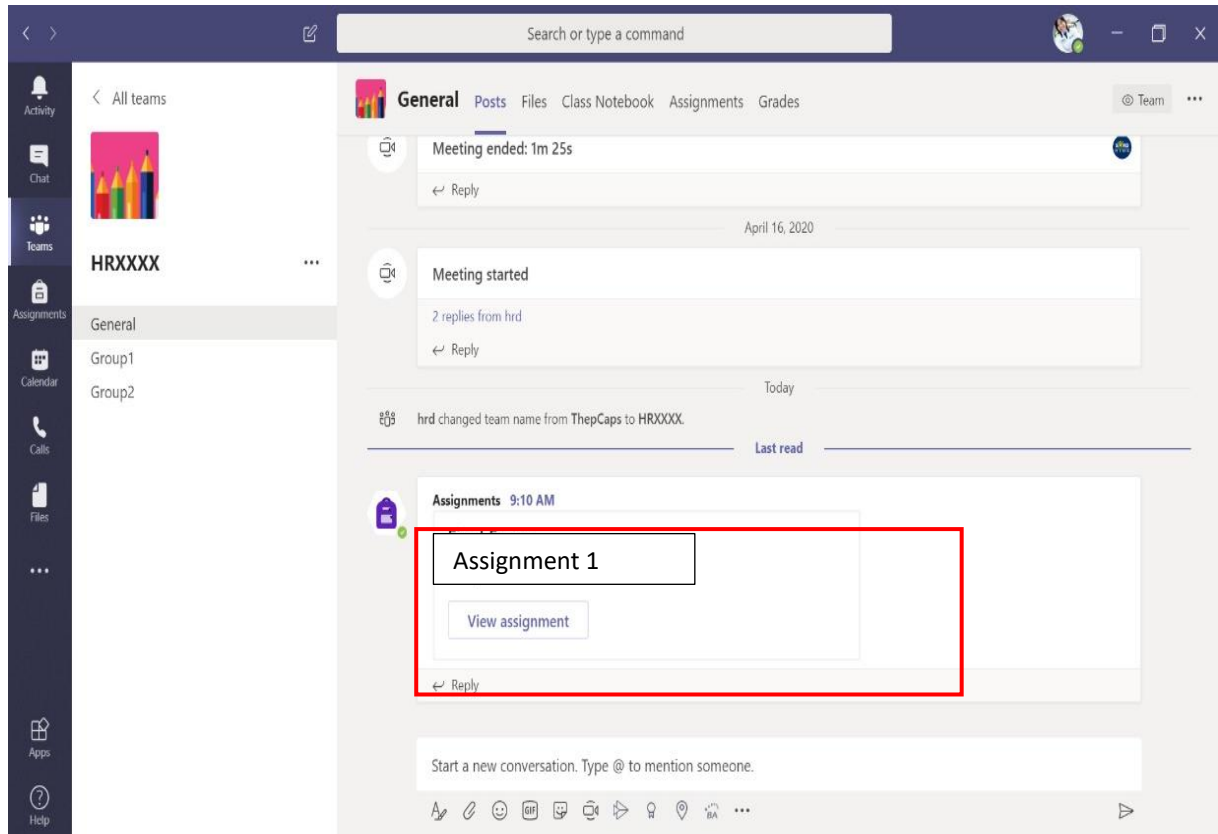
Search or type a command

Activity
Chat
Teams
Assignments
Calendar
Calls
Files
...
Apps
Help

All teams

HRXXXX ...

General
Group1
Group2

General Posts Files Class Notebook Assignments Grades

Team ...

Meeting ended: 1m 25s
Reply

April 16, 2020

Meeting started
2 replies from hrd
Reply

Today

hrd changed team name from ThepCaps to HRXXXX.

Last read

Assignments 9:10 AM

Assignment 1

View assignment

Reply

Start a new conversation. Type @ to mention someone.

GIF
...